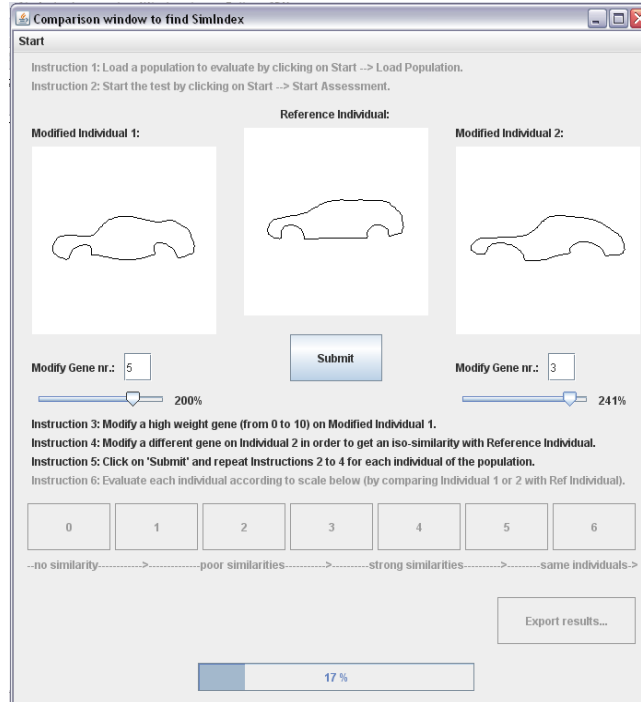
Comparison window to find SimIndex

Start

Instruction 1: Load a population to evaluate by clicking on Start --> Load Population.

Instruction 2: Start the test by clicking on Start --> Start Assessment.

Modified Individual 1:

Reference Individual:

Modified Individual 2:

Submit

Modify Gene nr.: 5

200%

Modify Gene nr.: 3

241%

Instruction 3: Modify a high weight gene (from 0 to 10) on Modified Individual 1.

Instruction 4: Modify a different gene on Individual 2 in order to get an iso-similarity with Reference Individual.

Instruction 5: Click on 'Submit' and repeat Instructions 2 to 4 for each individual of the population.

Instruction 6: Evaluate each individual according to scale below (by comparing Individual 1 or 2 with Ref Individual).

| 0 | 1 | 2 | 3 | 4 | 5 | 6 |
|---|---|---|---|---|---|---|

--no similarity----------->-------------poor similarities---------->---------strong similarities--------->--------same individuals->

Export results...

17 %